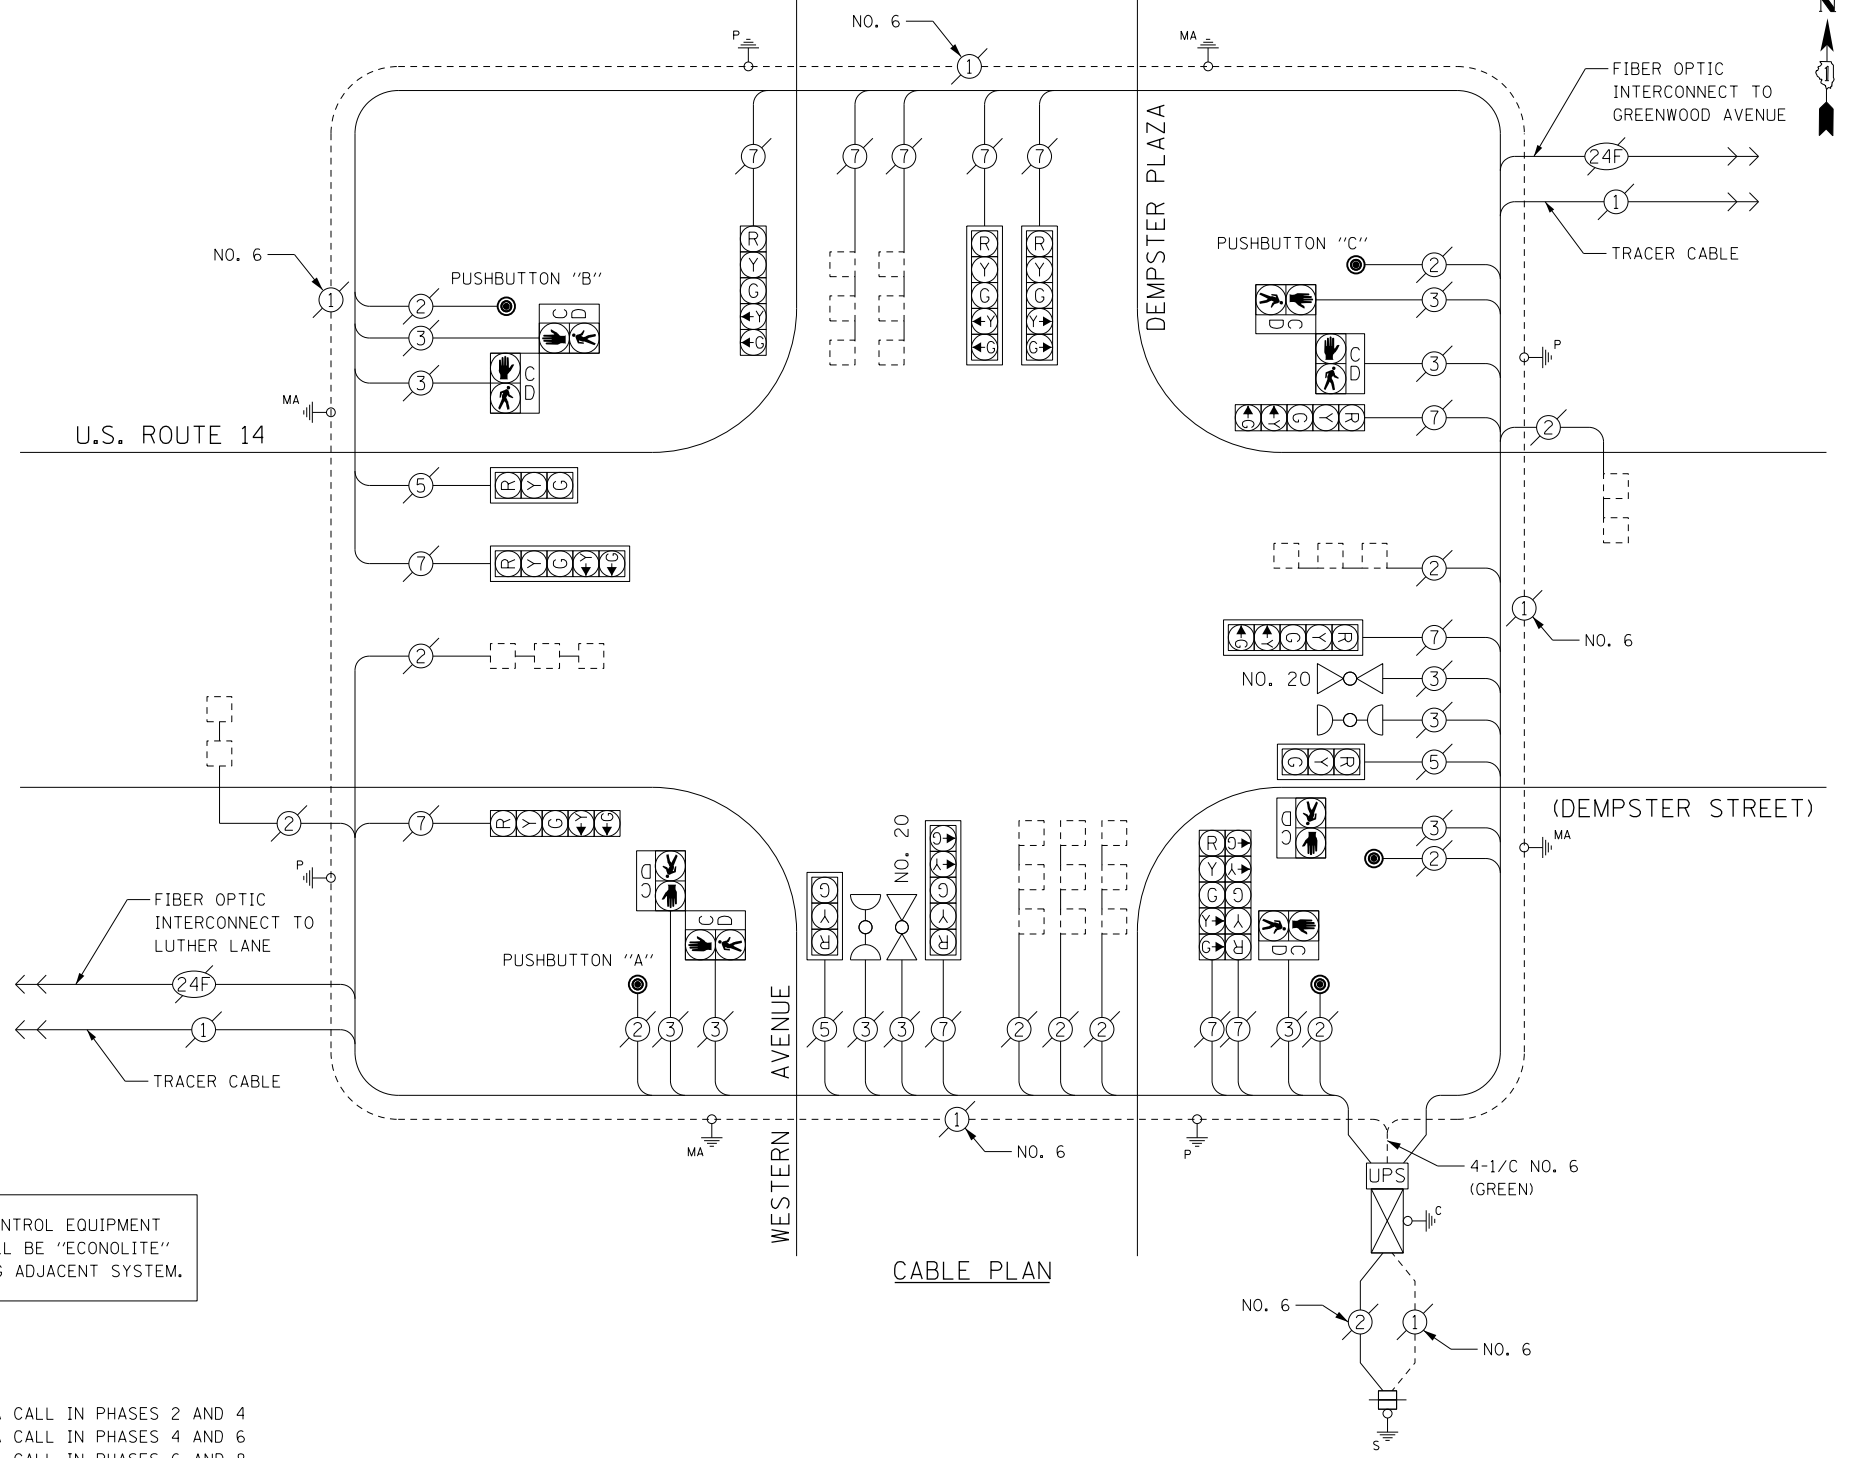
NO. 6
1
P
MA
N
FIBER OPTIC INTERCONNECT TO GREENWOOD AVENUE
24F
1
TRACER CABLE
DEMPSTER PLAZA
7 7 7 7 7
R Y G Y G
R Y G Y G
R Y G Y G
NO. 6
1
PUSHBUTTON "B"
2
3
3
C D
C D
MA
PUSHBUTTON "C"
2
3
3
C D
C D
P
7
2
U.S. ROUTE 14
5
R Y G
7
R Y G Y G
2
1
NO. 6
7
NO. 20
3
3
5
2
7
(DEMPSTER STREET)
3
2
MA
P
FIBER OPTIC INTERCONNECT TO LUTHER LANE
24F
1
TRACER CABLE
PUSHBUTTON "A"
C D
C D
NO. 20
R Y G
2 3 3
5 3 3 7
2 2 2
7 7 3 2
R Y G Y G
AVENUE
WESTERN
MA
1
NO. 6
P
4-1/C NO. 6 (GREEN)
UPS
C
NO. 6
2
1
NO. 6
S
CABLE PLAN
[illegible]NTROL EQUIPMENT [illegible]L BE "ECONOLITE" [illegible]S ADJACENT SYSTEM.
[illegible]. CALL IN PHASES 2 AND 4
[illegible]. CALL IN PHASES 4 AND 6
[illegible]